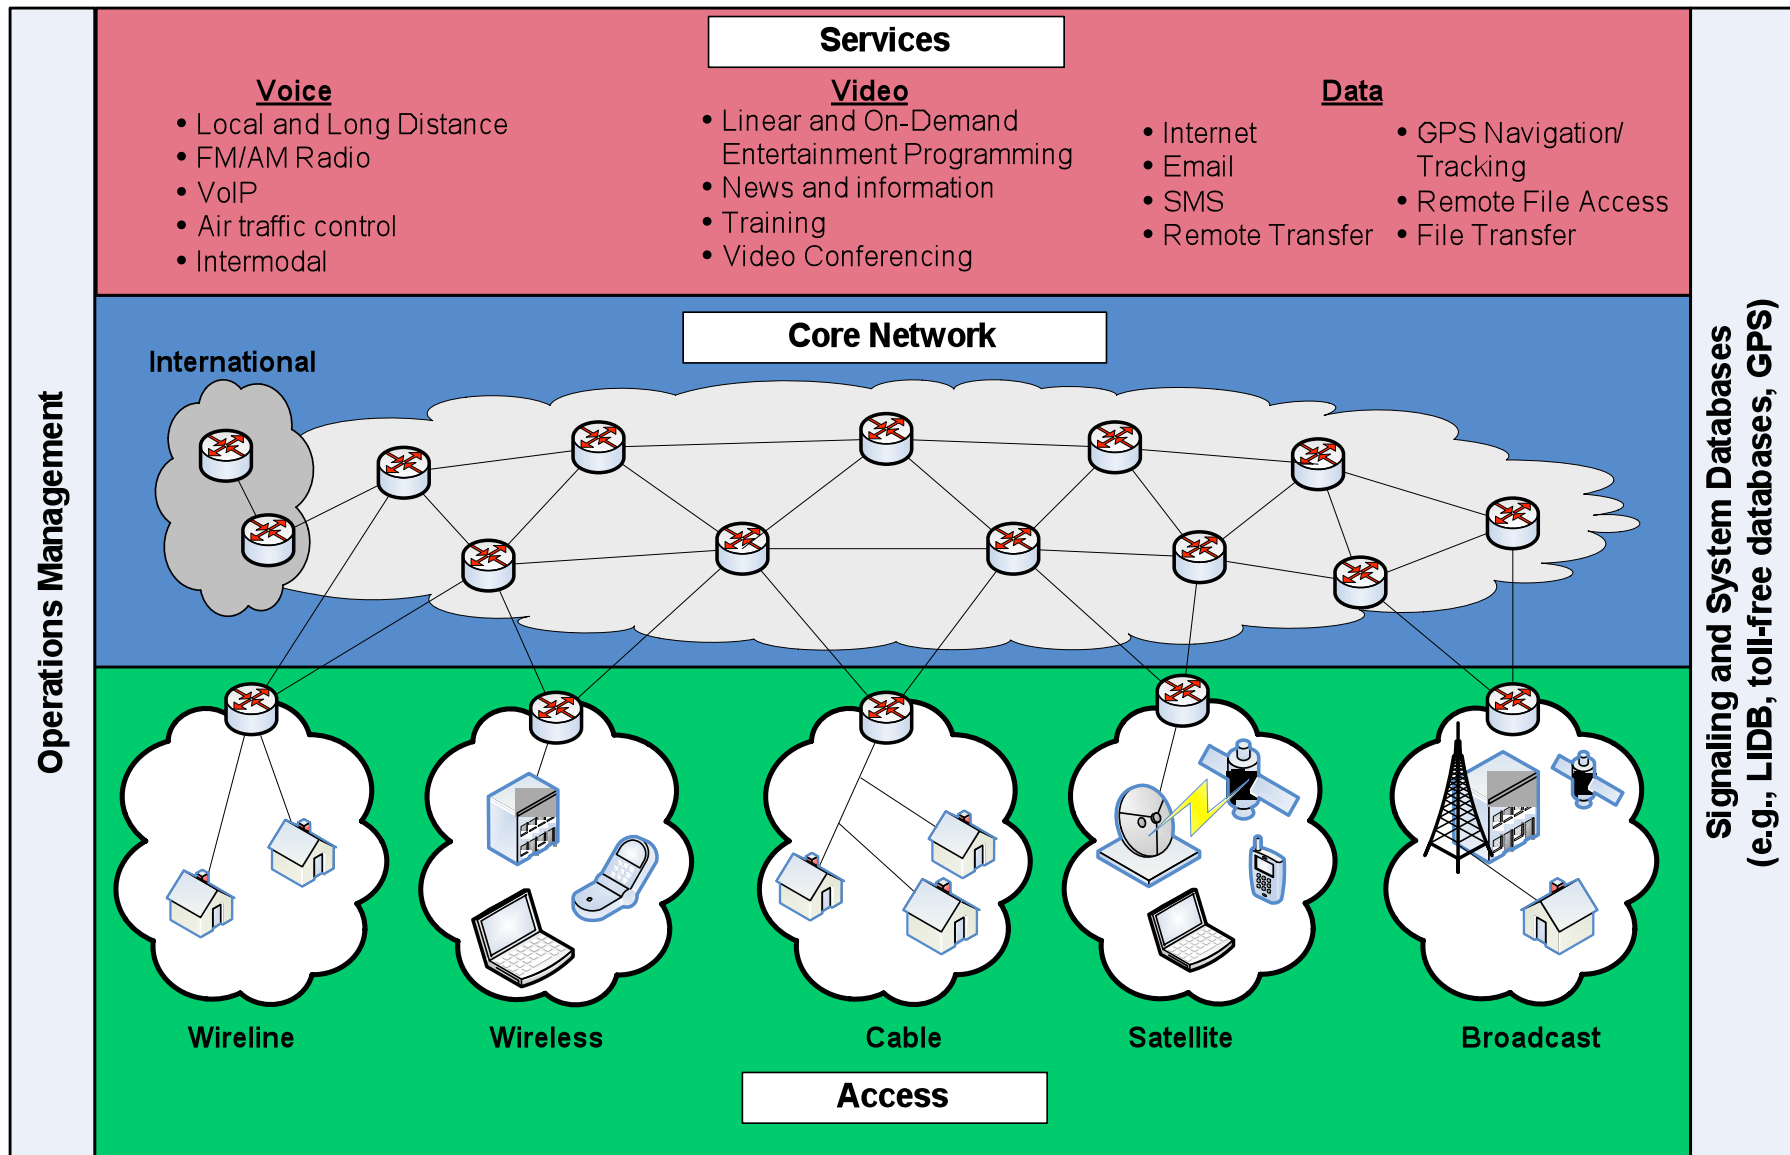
Operations Management

Services

Voice
• Local and Long Distance
• FM/AM Radio
• VoIP
• Air traffic control
• Intermodal

Video
• Linear and On-Demand Entertainment Programming
• News and information
• Training
• Video Conferencing

Data
• Internet
• Email
• SMS
• Remote Transfer
• GPS Navigation/ Tracking
• Remote File Access
• File Transfer

Core Network

International

Wireline

Wireless

Cable

Satellite

Broadcast

Access

Signaling and System Databases (e.g., LIDB, toll-free databases, GPS)